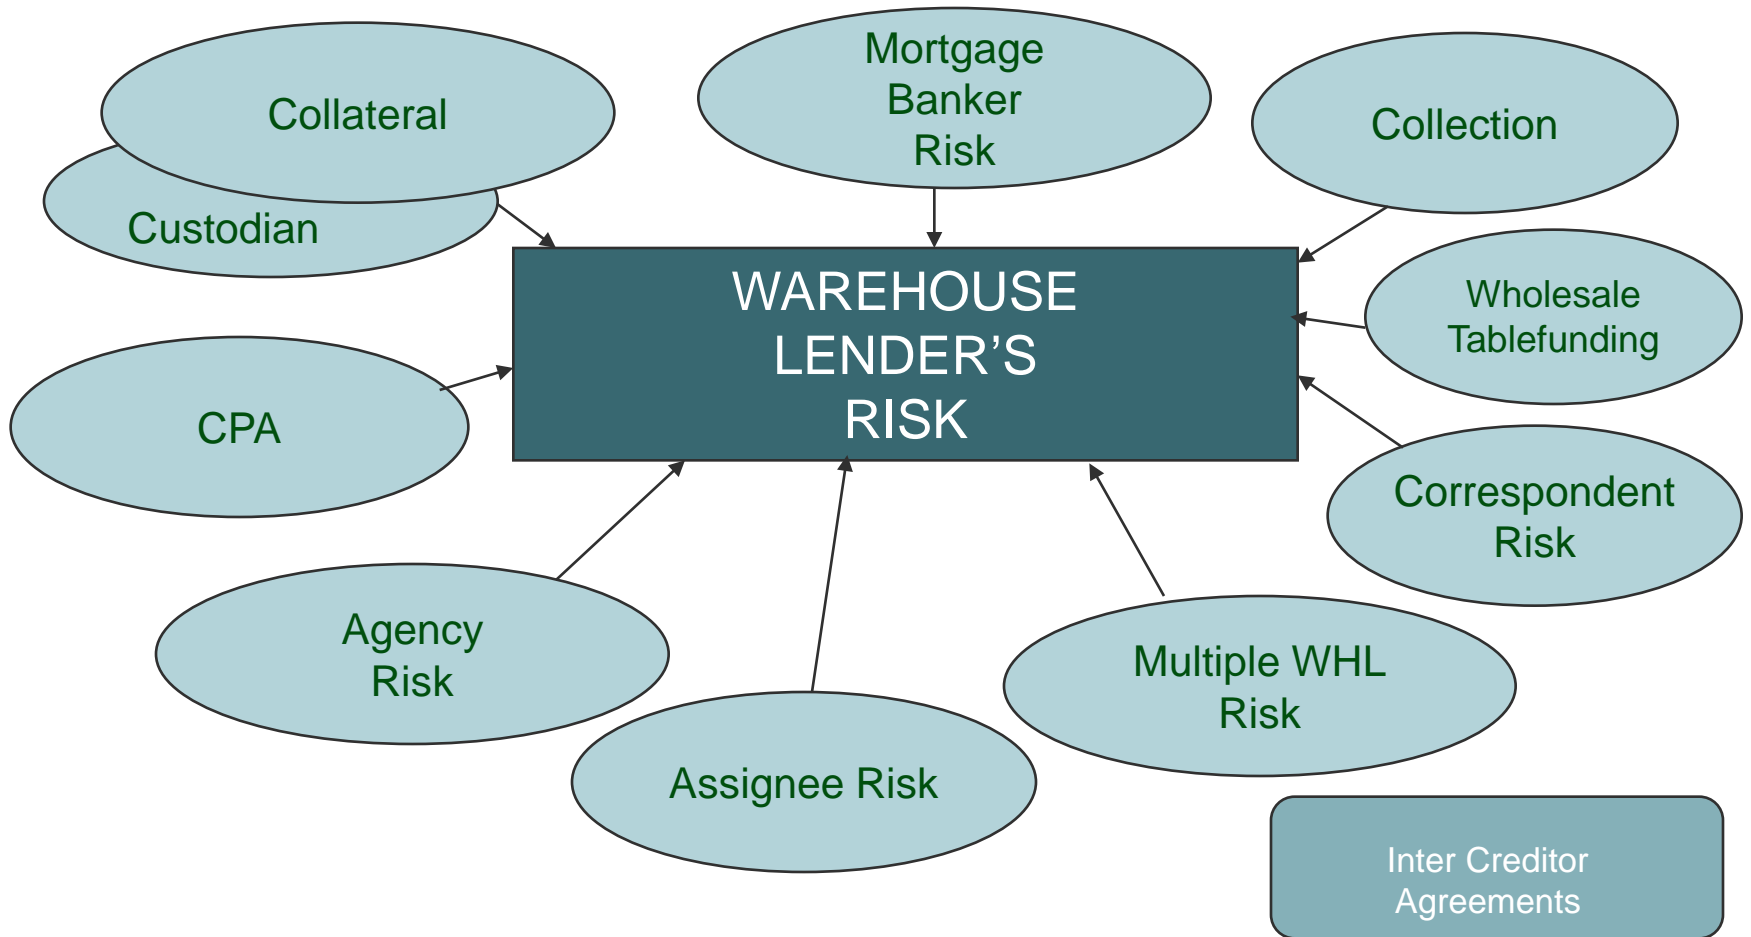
Collateral

Custodian

Mortgage Banker Risk

Collection

WAREHOUSE LENDER'S RISK

Wholesale Tablefunding

CPA

Correspondent Risk

Agency Risk

Assignee Risk

Multiple WHL Risk

Inter Creditor Agreements